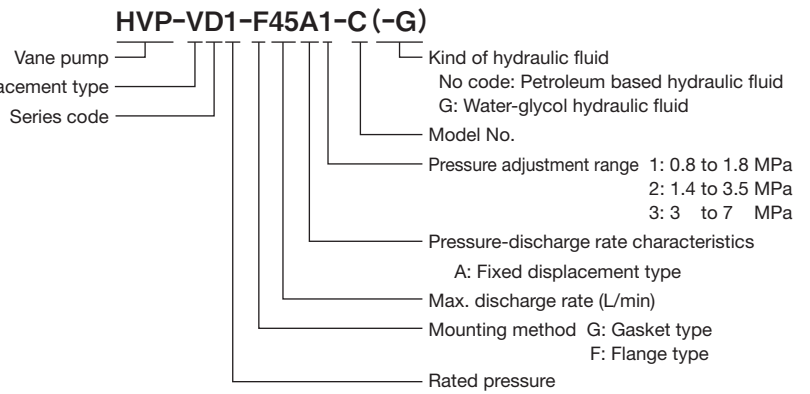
HVP-VD1-F45A1-C (-G)

Vane pump

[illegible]acement type

Series code

Kind of hydraulic fluid
No code: Petroleum based hydraulic fluid
G: Water-glycol hydraulic fluid

Model No.

Pressure adjustment range 1: 0.8 to 1.8 MPa
2: 1.4 to 3.5 MPa
3: 3 to 7 MPa

Pressure-discharge rate characteristics
A: Fixed displacement type

Max. discharge rate (L/min)

Mounting method G: Gasket type
F: Flange type

Rated pressure